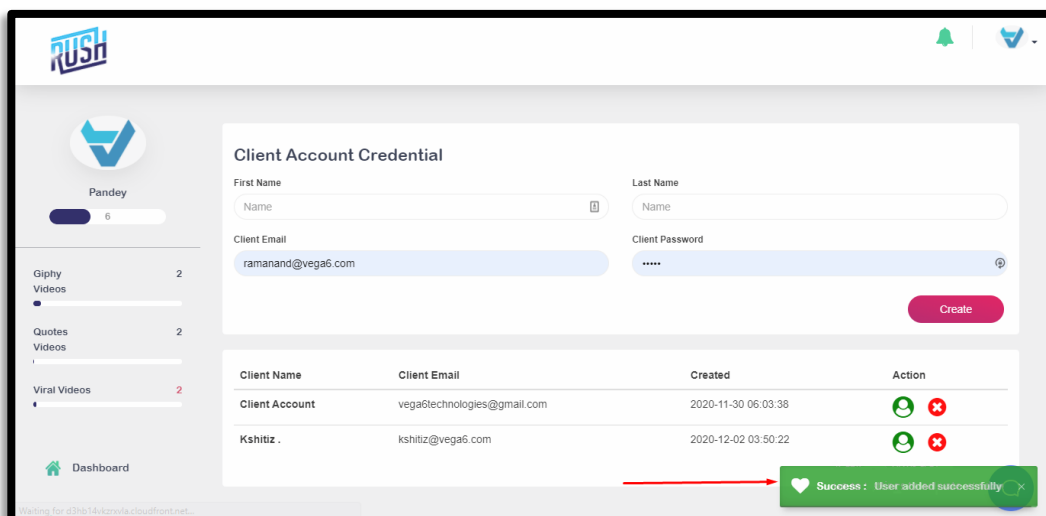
RUSH

Pandey

6

Giphy Videos 2

Quotes Videos 2

Viral Videos 2

Dashboard

Client Account Credential

First Name

Name

Last Name

Name

Client Email

ramanand@vega6.com

Client Password

•••••

Create

| Client Name | Client Email | Created | Action |
|---|---|---|---|
| Client Account | vega6technologies@gmail.com | 2020-11-30 06:03:38 | |
| Kshitiz . | kshitiz@vega6.com | 2020-12-02 03:50:22 | |

Success : User added successfully

Waiting for d3hb14vkzrxvla.cloudfront.net...